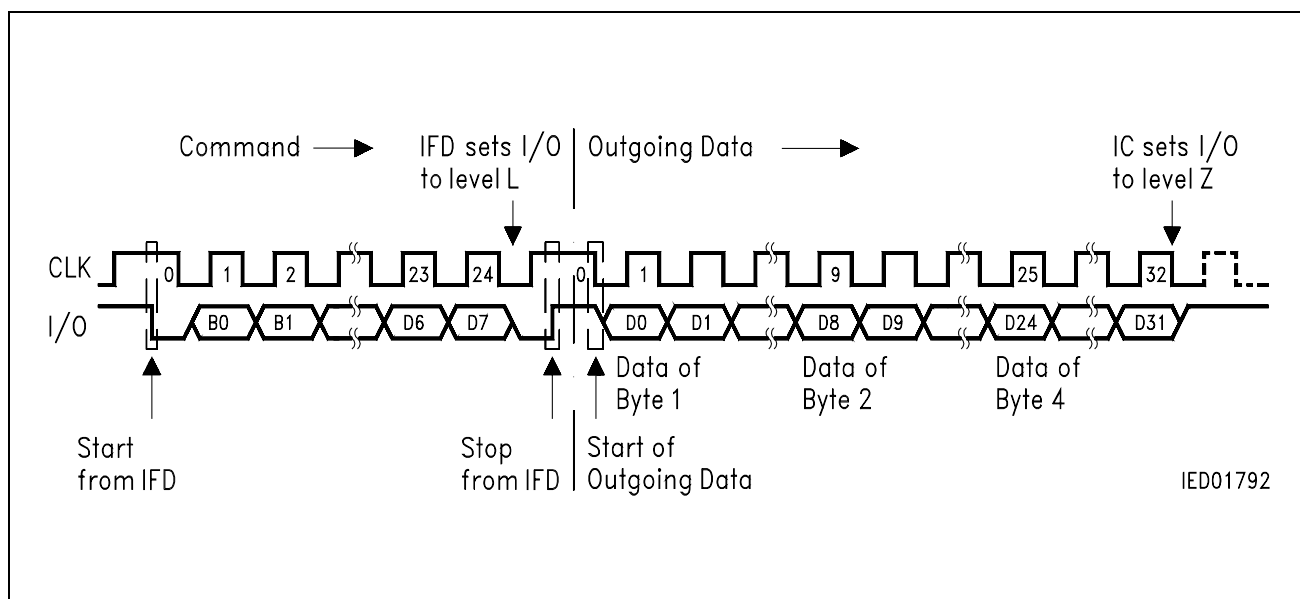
Command

IFD sets I/O to level L

Outgoing Data

IC sets I/O to level Z

CLK

0 1 2 23 24 0 1 9 25 32

I/O

B0 B1 D6 D7 D0 D1 D8 D9 D24 D31

Data of Byte 1

Data of Byte 2

Data of Byte 4

Start from IFD

Stop from IFD

Start of Outgoing Data

IED01792